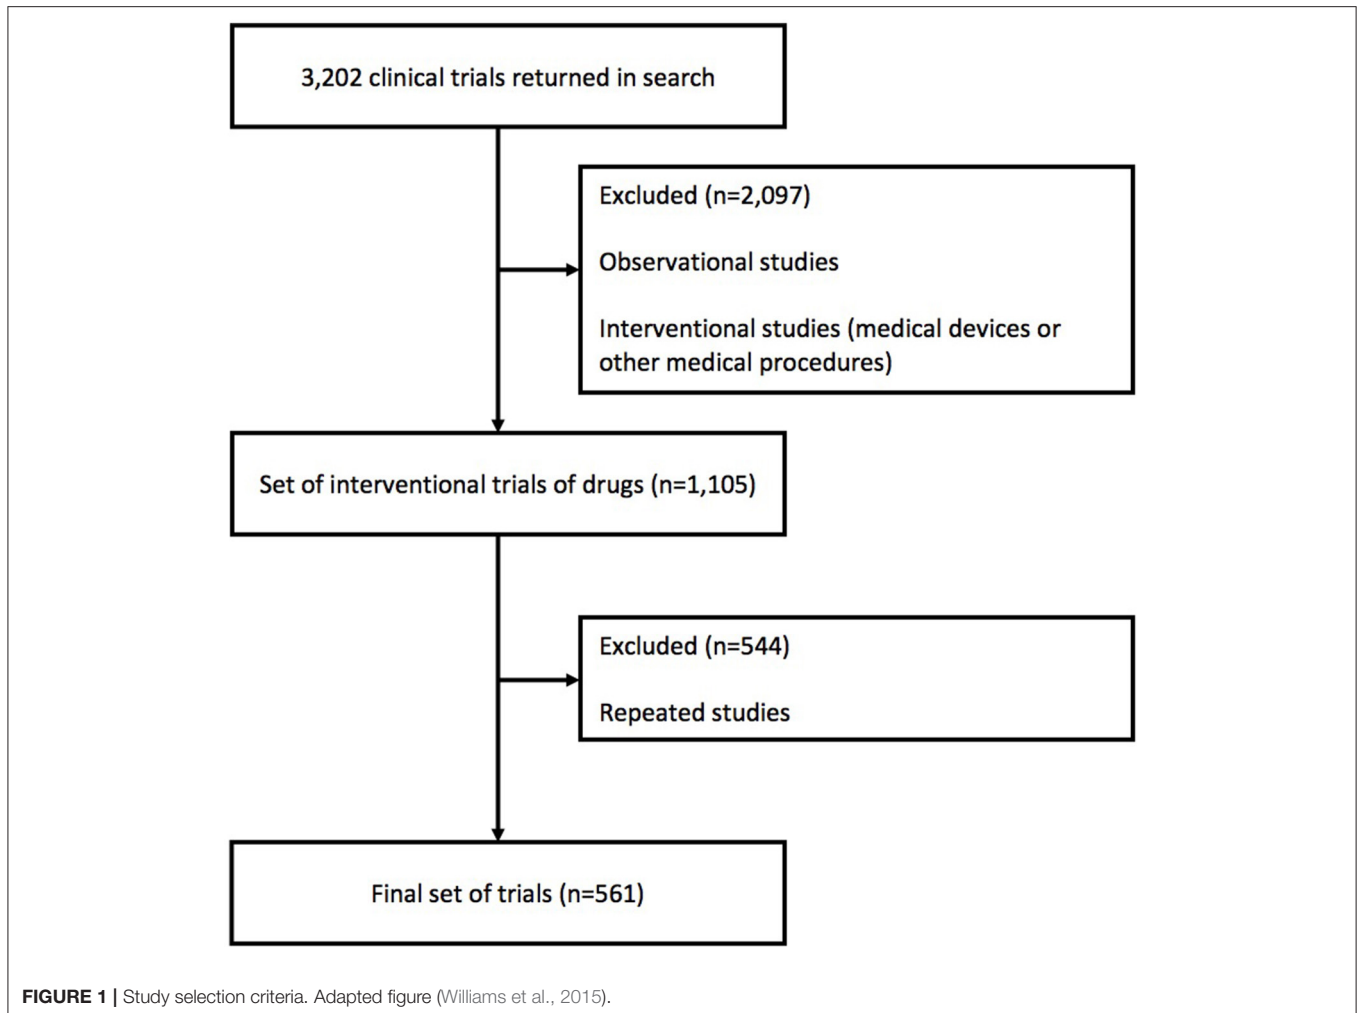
3,202 clinical trials returned in search

Excluded (n=2,097)

Observational studies

Interventional studies (medical devices or other medical procedures)

Set of interventional trials of drugs (n=1,105)

Excluded (n=544)

Repeated studies

Final set of trials (n=561)

FIGURE 1 | Study selection criteria. Adapted figure (Williams et al., 2015).